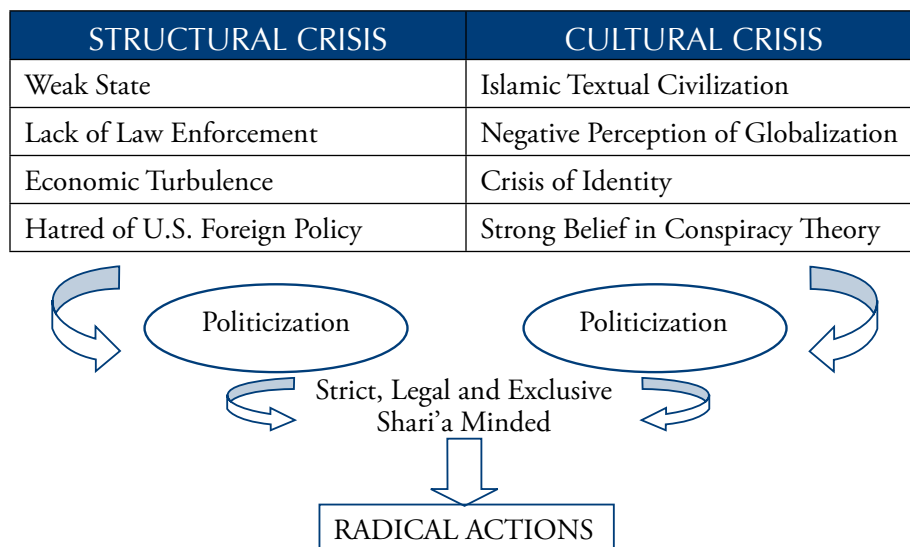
| STRUCTURAL CRISIS | CULTURAL CRISIS |
|---|---|
| Weak State | Islamic Textual Civilization |
| Lack of Law Enforcement | Negative Perception of Globalization |
| Economic Turbulence | Crisis of Identity |
| Hatred of U.S. Foreign Policy | Strong Belief in Conspiracy Theory |

Politicization

Politicization

Strict, Legal and Exclusive Shari'a Minded

RADICAL ACTIONS